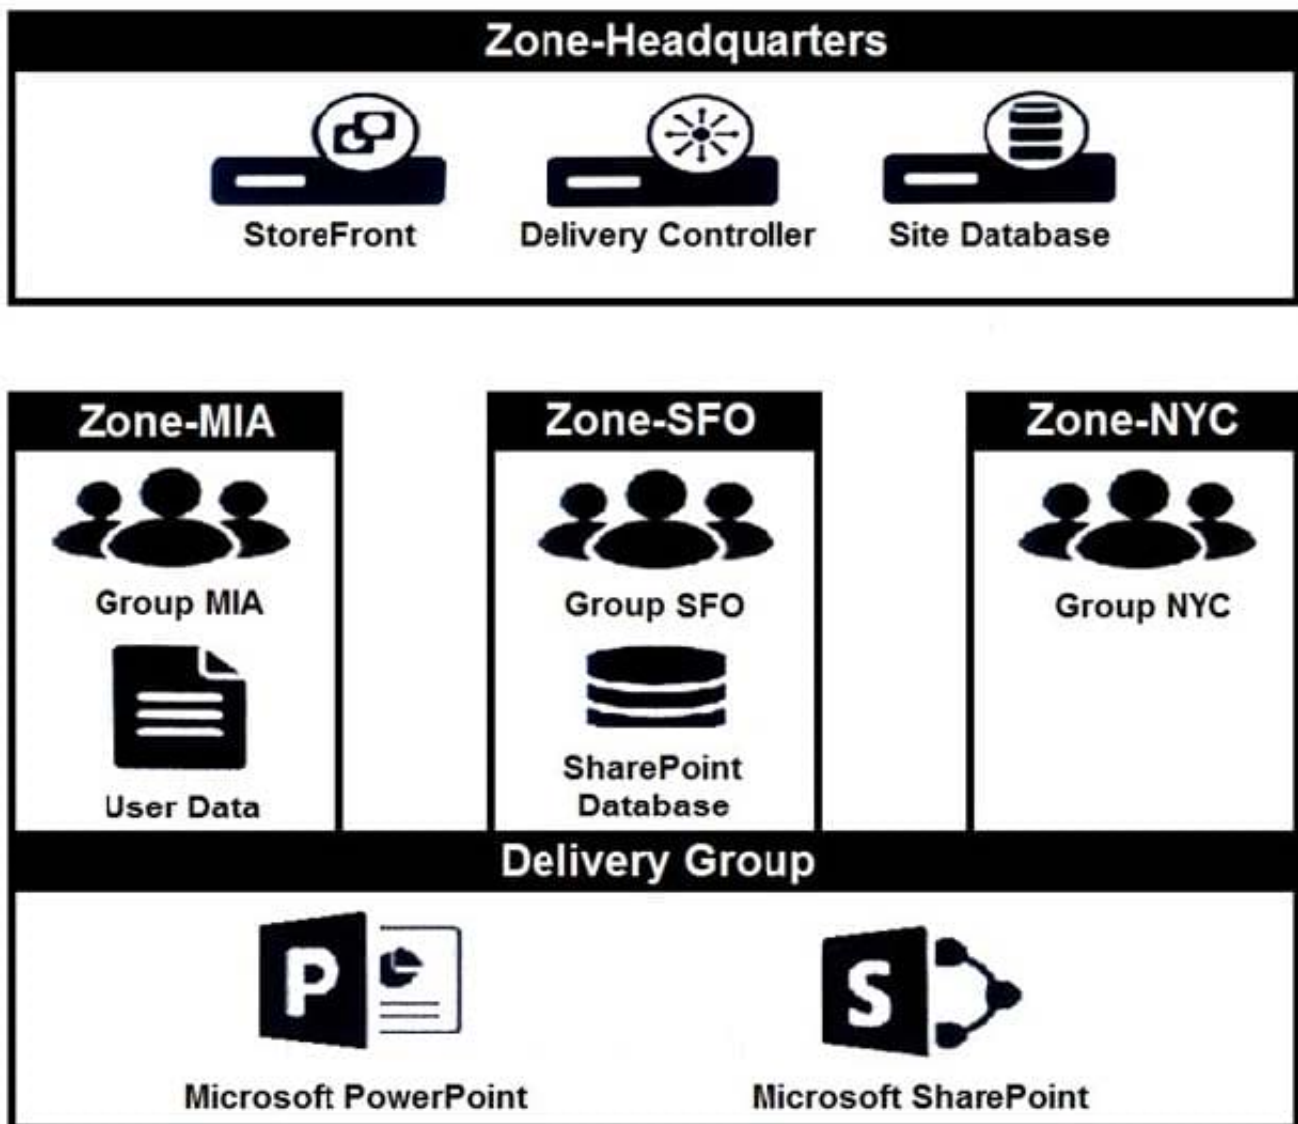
Zone-Headquarters

StoreFront

Delivery Controller

Site Database

Zone-MIA

Group MIA

User Data

Zone-SFO

Group SFO

SharePoint Database

Zone-NYC

Group NYC

Delivery Group

P

Microsoft PowerPoint

S

Microsoft SharePoint